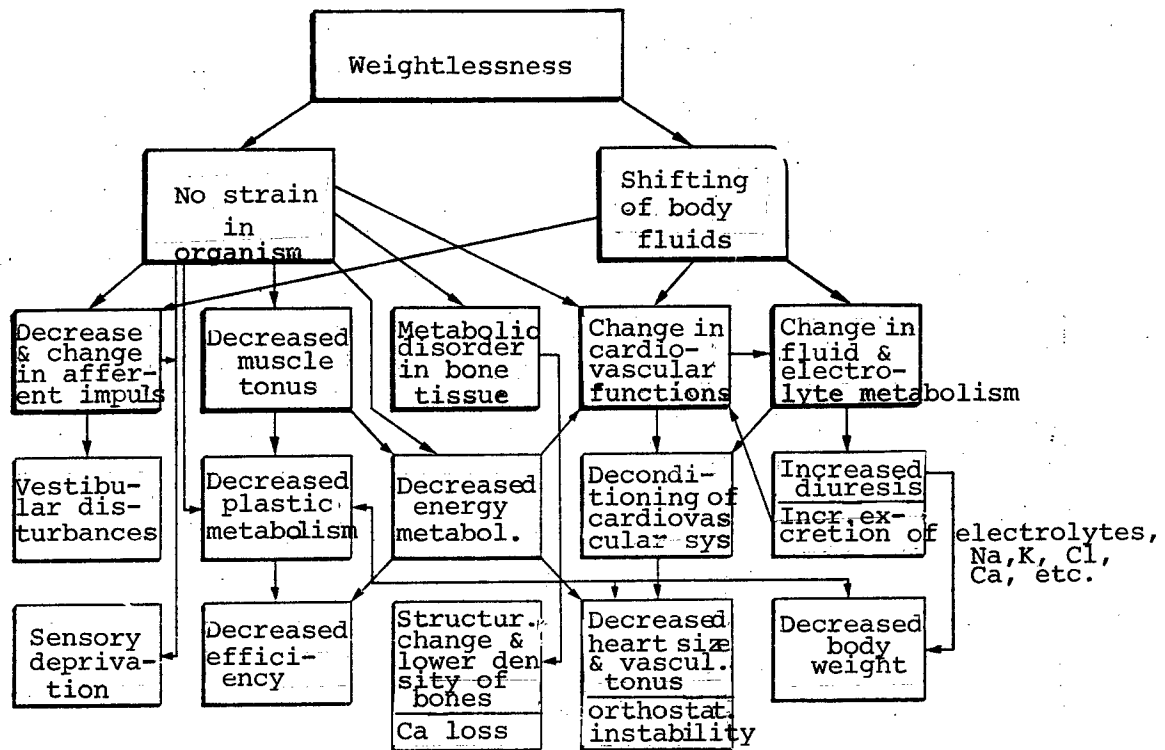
Weightlessness

No strain in organism

Shifting of body fluids

Decrease & change in afferent impuls

Decreased muscle tonus

Metabolic disorder in bone tissue

Change in cardiovascular functions

Change in fluid & electrolyte metabolism

Vestibular disturbances

Decreased plastic metabolism

Decreased energy metabol.

Deconditioning of cardiovascular sys

Increased diuresis

Incr. excretion of electrolytes, Na, K, Cl, Ca, etc.

Sensory deprivation

Decreased efficiency

Structur. change & lower density of bones

Ca loss

Decreased heart size & vascul. tonus

orthostat. instability

Decreased body weight